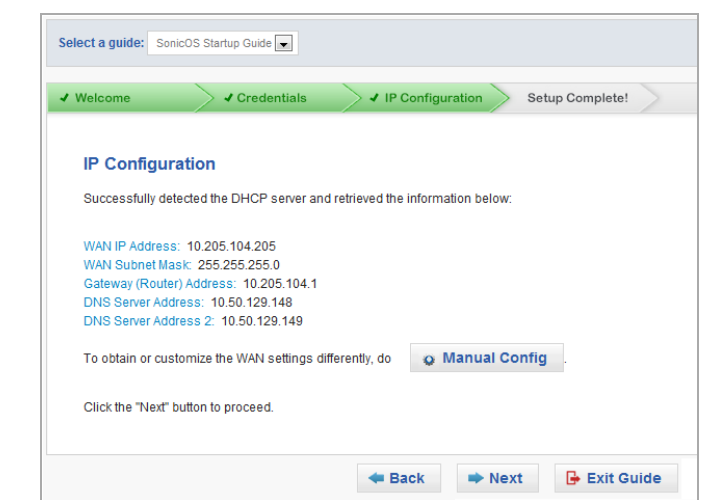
Select a guide: SonicOS Startup Guide

✔ Welcome ✔ Credentials ✔ IP Configuration Setup Complete!

IP Configuration

Successfully detected the DHCP server and retrieved the information below:

WAN IP Address: 10.205.104.205
WAN Subnet Mask: 255.255.255.0
Gateway (Router) Address: 10.205.104.1
DNS Server Address: 10.50.129.148
DNS Server Address 2: 10.50.129.149

To obtain or customize the WAN settings differently, do Manual Config.

Click the "Next" button to proceed.

Back Next Exit Guide